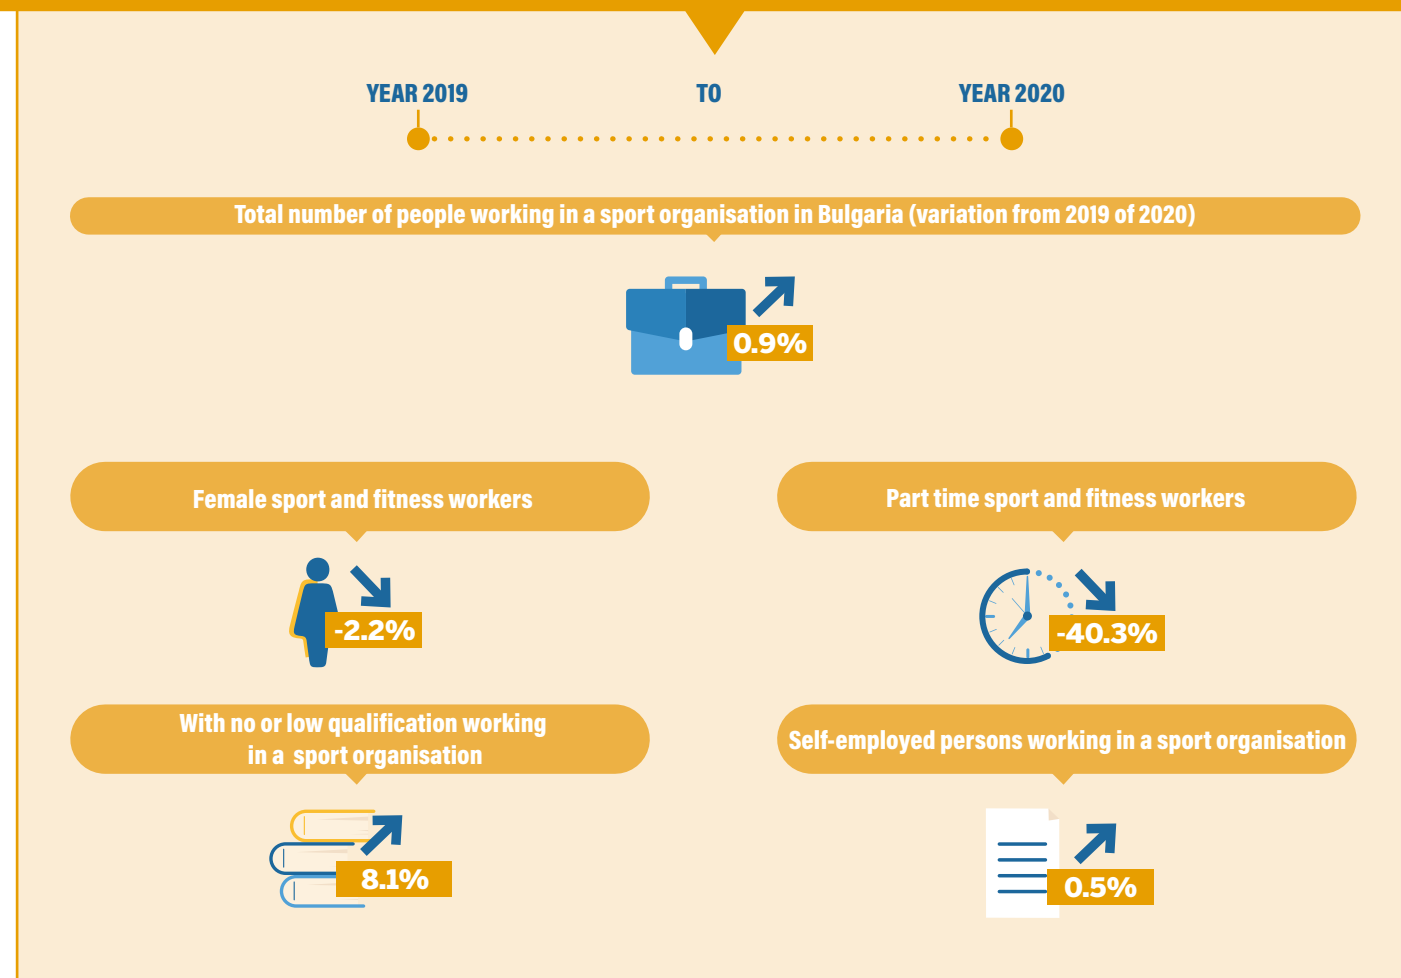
YEAR 2019

TO

YEAR 2020

Total number of people working in a sport organisation in Bulgaria (variation from 2019 of 2020)

0.9%

Female sport and fitness workers

-2.2%

Part time sport and fitness workers

-40.3%

With no or low qualification working in a sport organisation

8.1%

Self-employed persons working in a sport organisation

0.5%